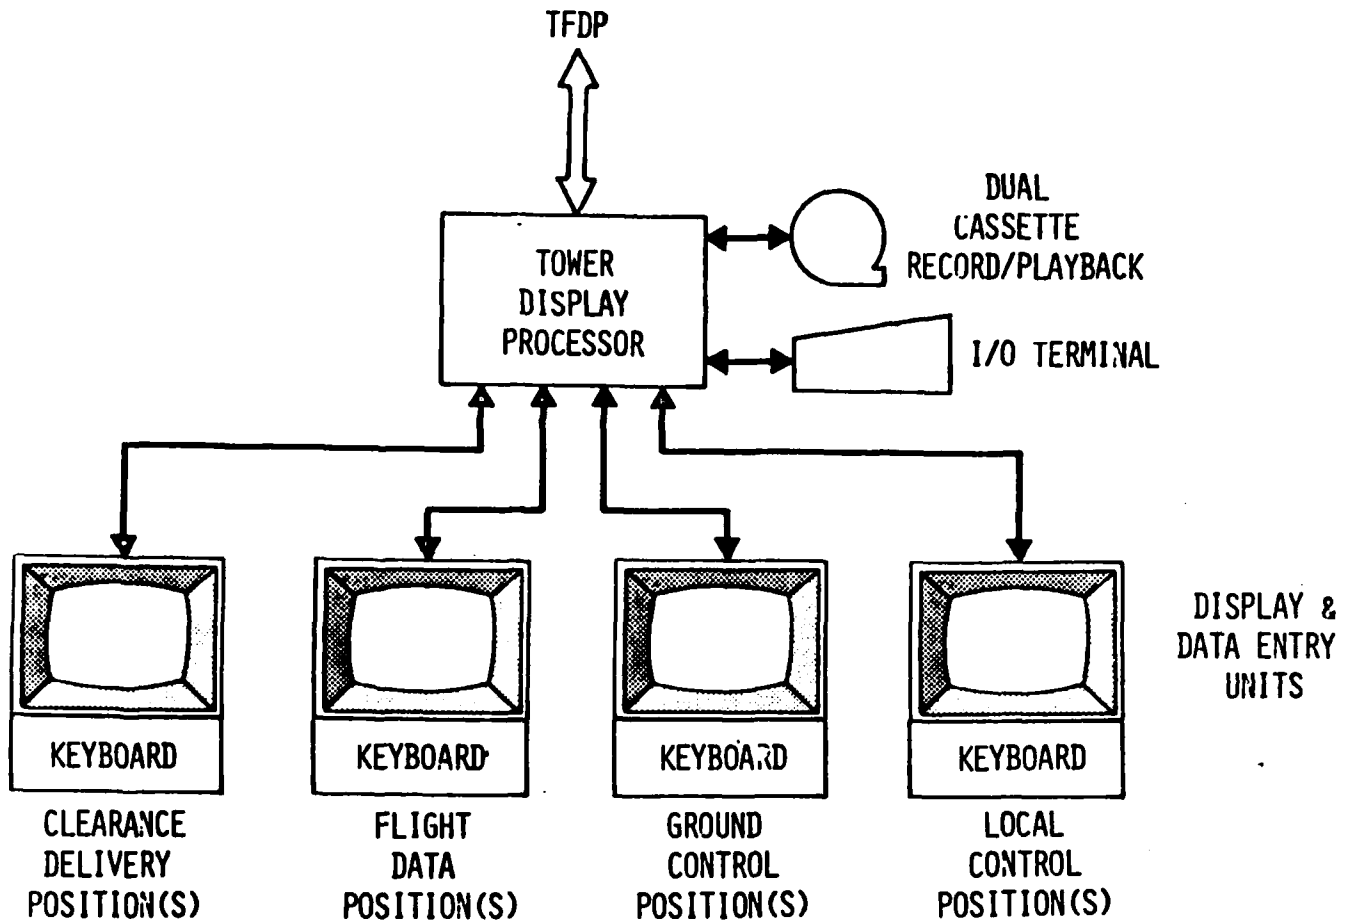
TFDP

TOWER DISPLAY PROCESSOR

DUAL CASSETTE RECORD/PLAYBACK

I/O TERMINAL

DISPLAY & DATA ENTRY UNITS

KEYBOARD

KEYBOARD

KEYBOARD

KEYBOARD

CLEARANCE DELIVERY POSITION(S)

FLIGHT DATA POSITION(S)

GROUND CONTROL POSITION(S)

LOCAL CONTROL POSITION(S)